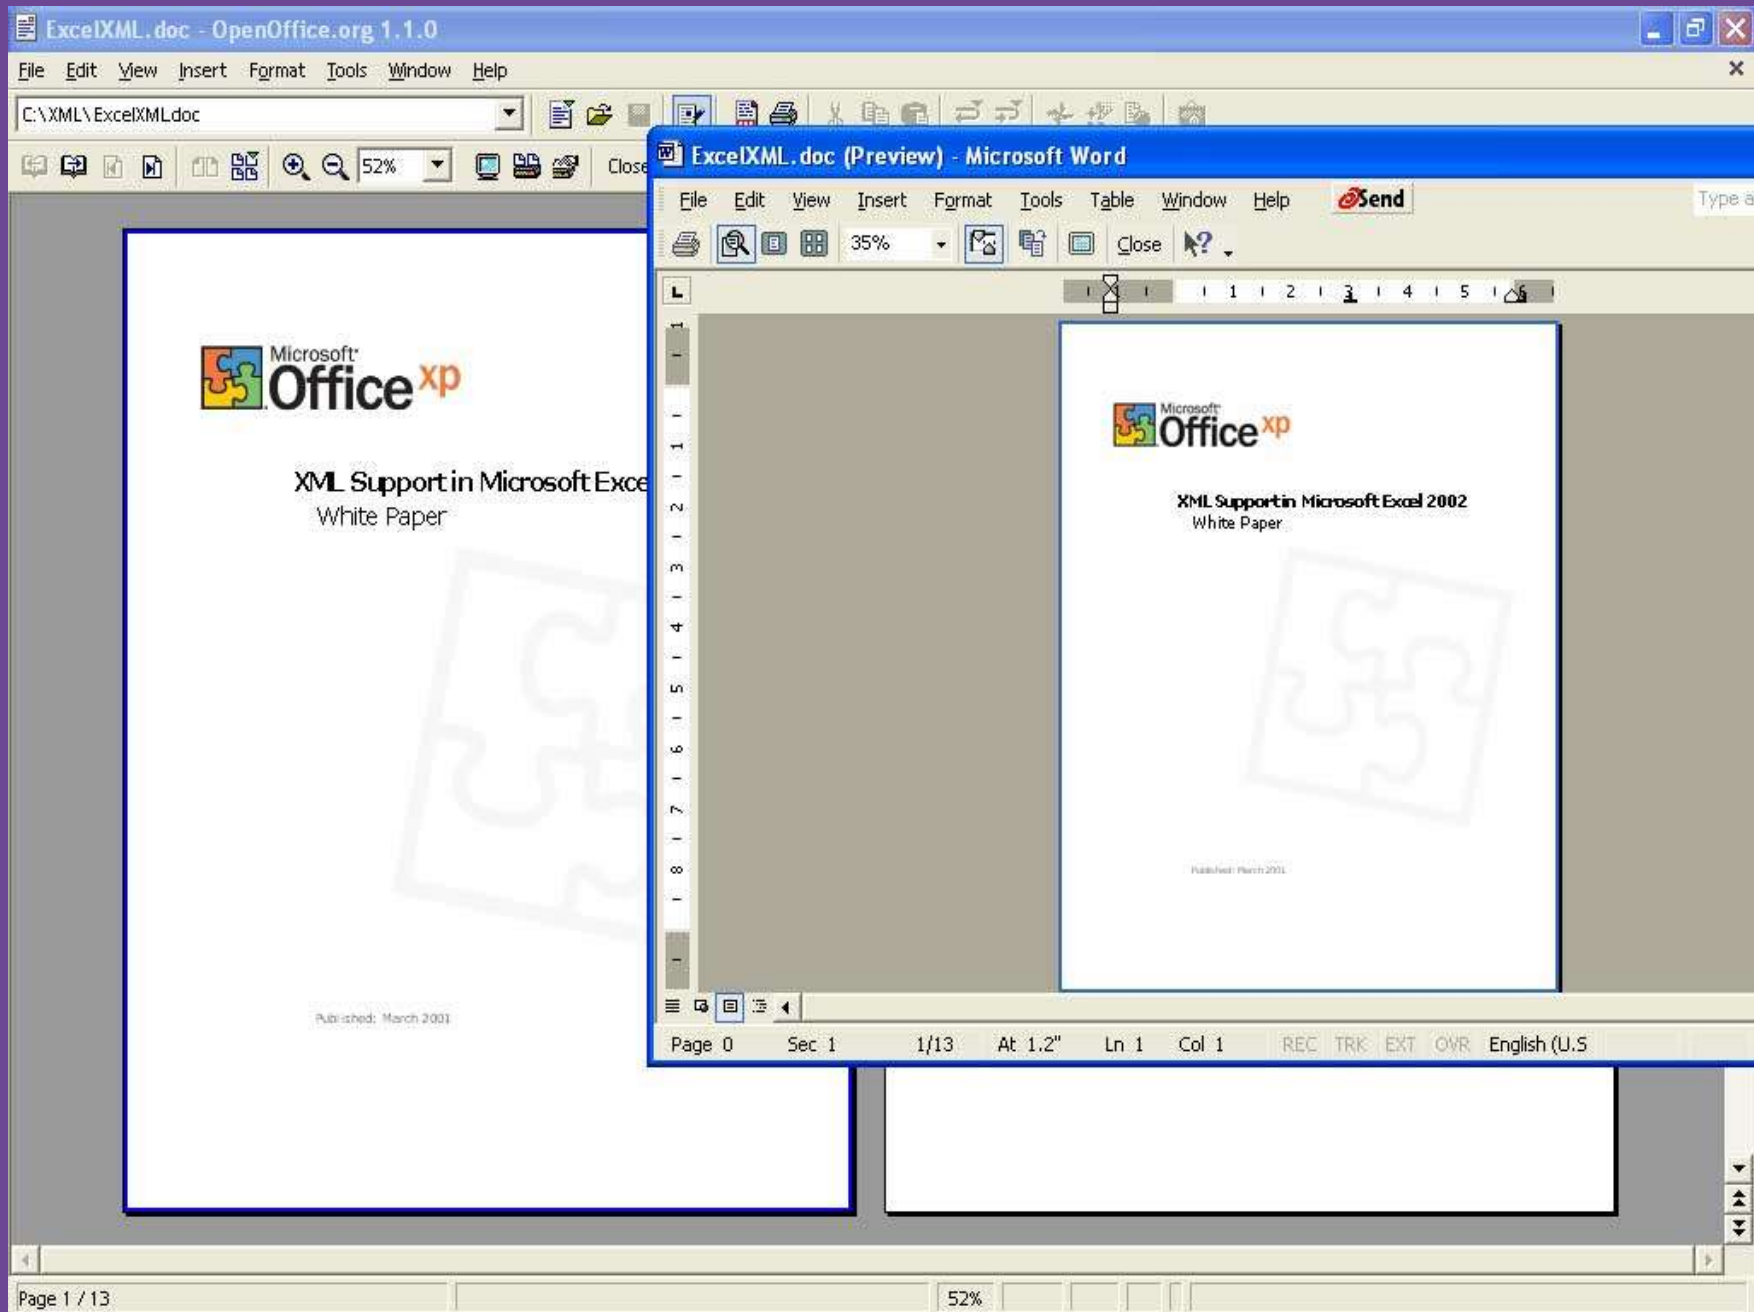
ExcelXML.doc - OpenOffice.org 1.1.0

File Edit View Insert Format Tools Window Help

C:\XML\ExcelXML.doc

52%

Close

Microsoft Office xp

XML Support in Microsoft Exce

White Paper

Published: March 2001

ExcelXML.doc (Preview) - Microsoft Word

File Edit View Insert Format Tools Table Window Help Send Type a

35% Close

Microsoft Office xp

XML Support in Microsoft Excel 2002

White Paper

Published: March 2001

Page 0 Sec 1 1/13 At 1.2" Ln 1 Col 1 REC TRK EXT OVR English (U.S

Page 1 / 13 52%